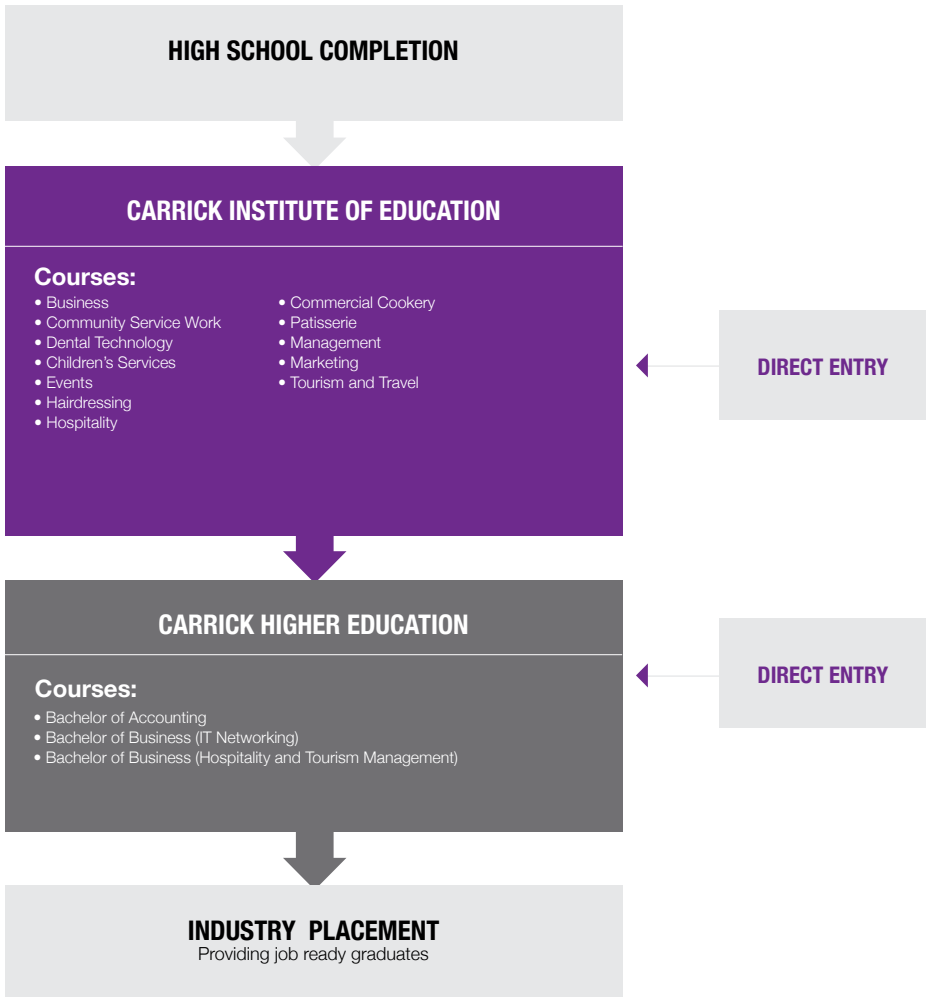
HIGH SCHOOL COMPLETION

CARRICK INSTITUTE OF EDUCATION

Courses:
• Business
• Community Service Work
• Dental Technology
• Children's Services
• Events
• Hairdressing
• Hospitality

• Commercial Cookery
• Patisserie
• Management
• Marketing
• Tourism and Travel

DIRECT ENTRY

CARRICK HIGHER EDUCATION

Courses:
• Bachelor of Accounting
• Bachelor of Business (IT Networking)
• Bachelor of Business (Hospitality and Tourism Management)

DIRECT ENTRY

INDUSTRY PLACEMENT
Providing job ready graduates